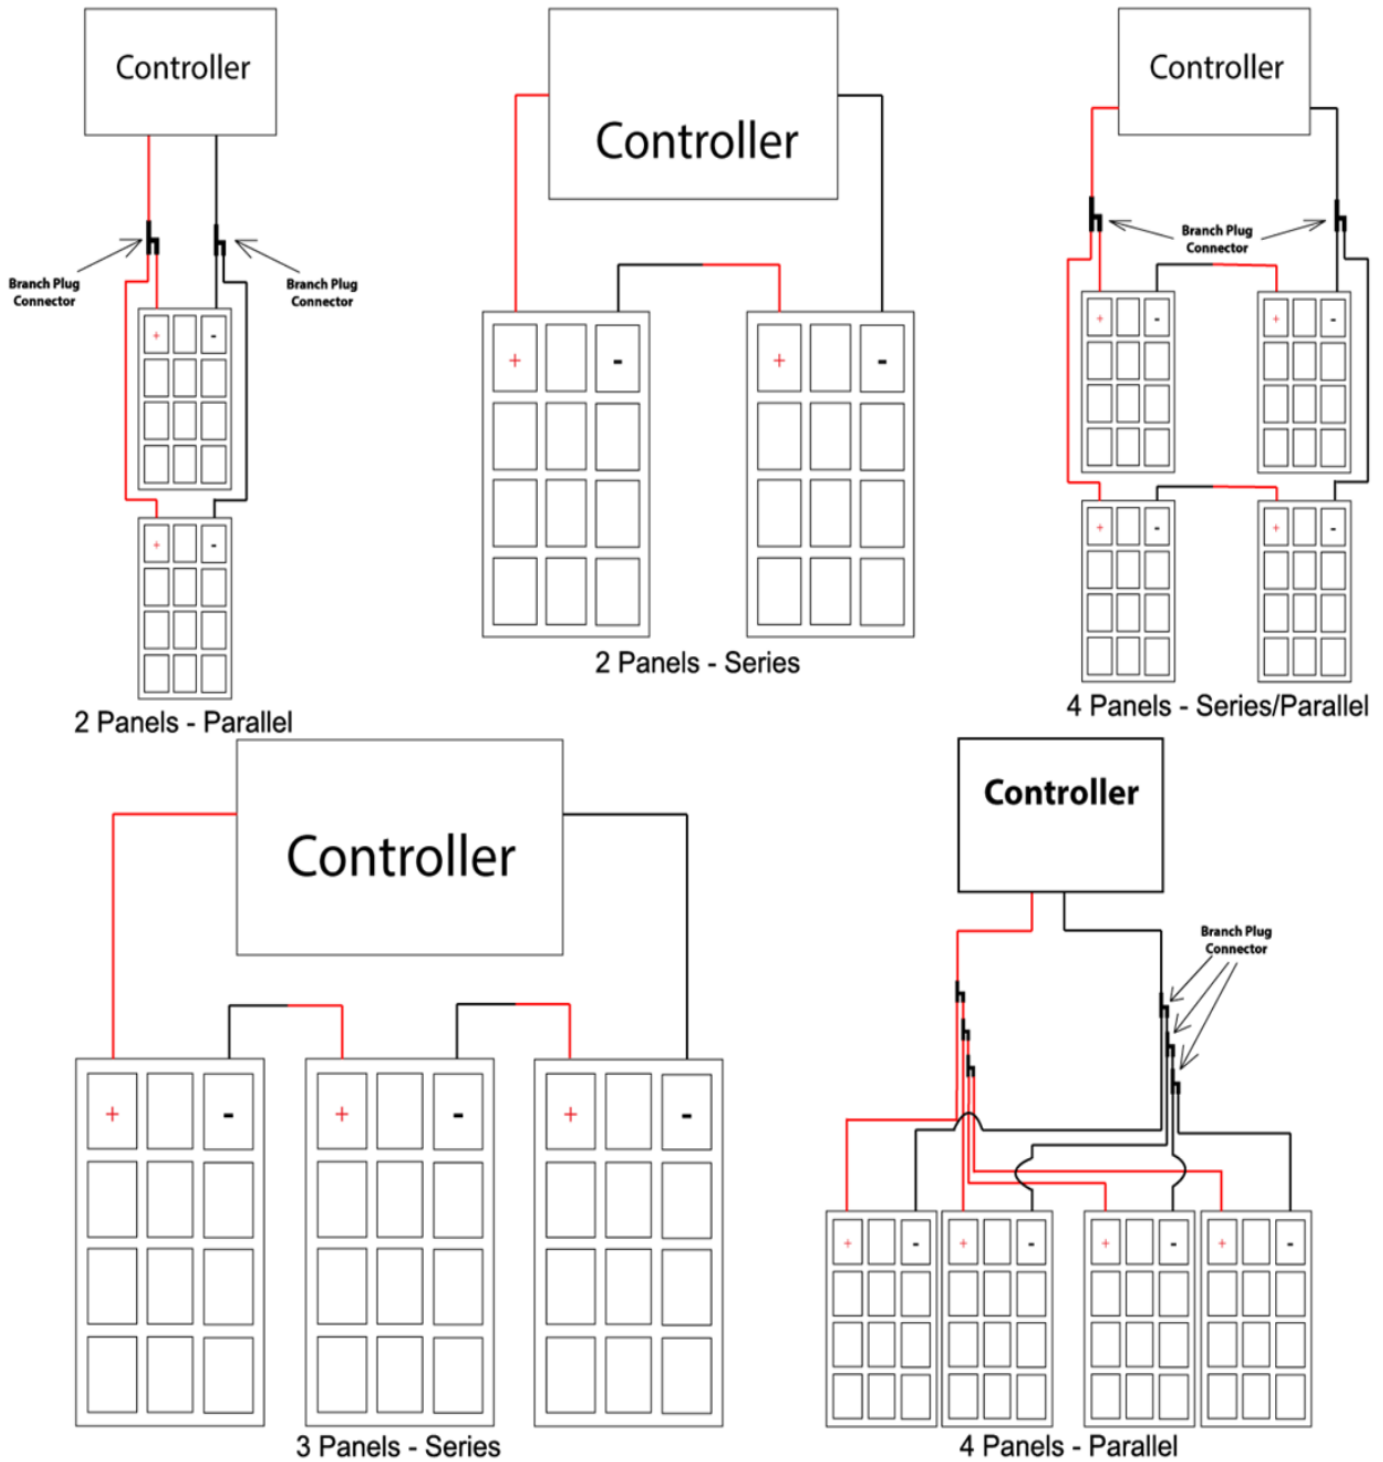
Controller

Branch Plug Connector

Branch Plug Connector

+ -

+ -

2 Panels - Parallel

Controller

+ -

+ -

2 Panels - Series

Controller

Branch Plug Connector

+ -

+ -

+ -

+ -

4 Panels - Series/Parallel

Controller

+ -

+ -

+ -

3 Panels - Series

Controller

Branch Plug Connector

+ -

+ -

+ -

+ -

4 Panels - Parallel